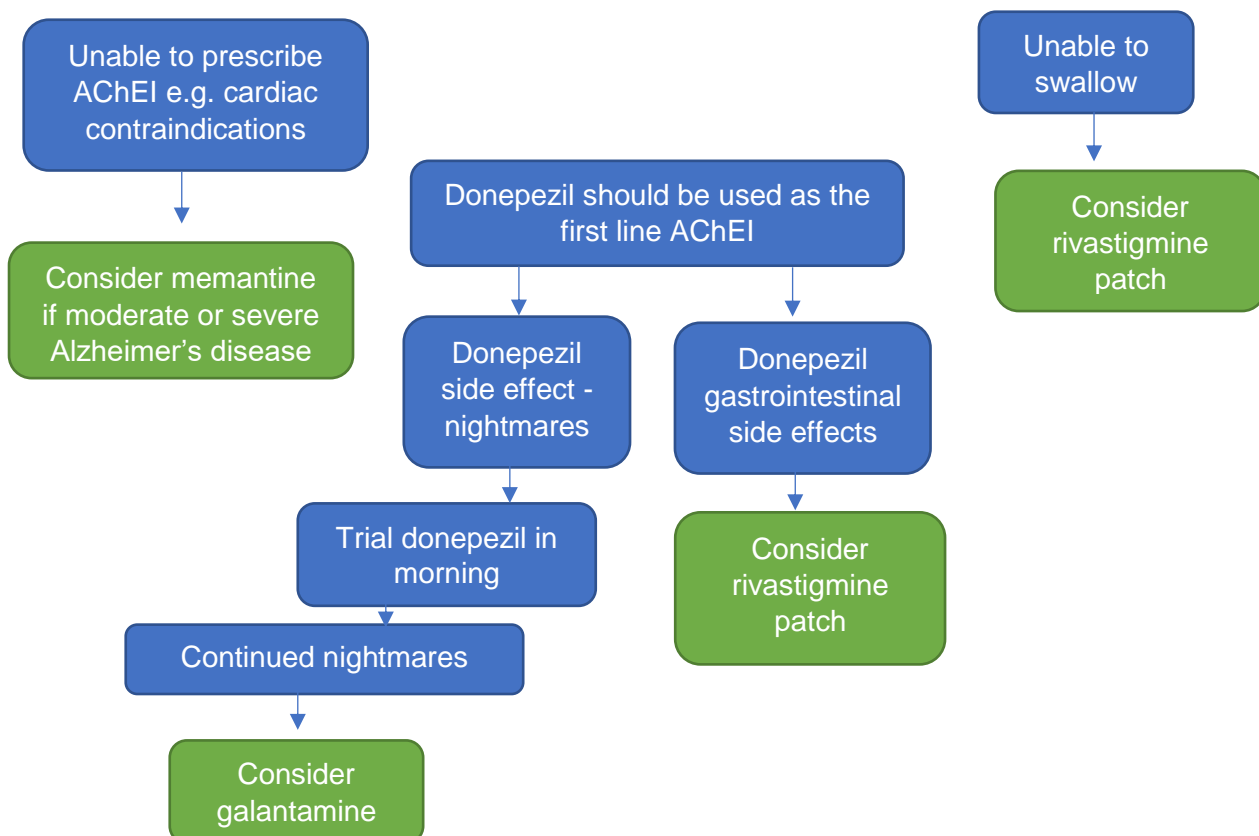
Unable to prescribe AChEI e.g. cardiac contraindications

Consider memantine if moderate or severe Alzheimer’s disease

Donepezil should be used as the first line AChEI

Donepezil side effect - nightmares

Trial donepezil in morning

Continued nightmares

Consider galantamine

Donepezil gastrointestinal side effects

Consider rivastigmine patch

Unable to swallow

Consider rivastigmine patch